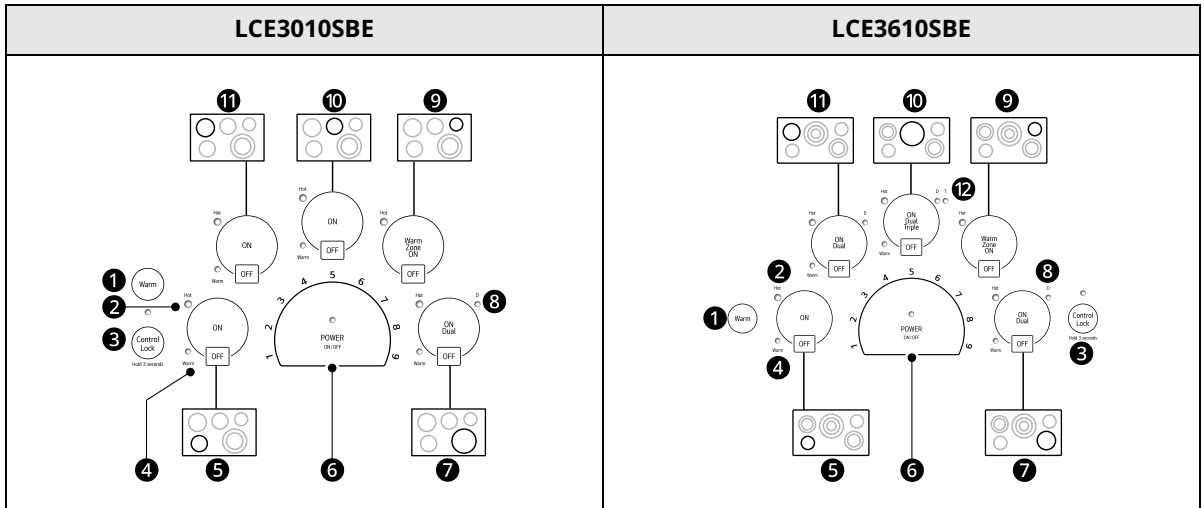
| LCE3010SBE | LCE3610SBE |
|---|---|
| 11 10 9 Hot ON Warm OFF Hot ON Warm OFF Hot Warm Zone ON OFF 1 Warm 2 Hot 3 Control Lock Hold 3 seconds ON Warm OFF 4 5 4 6 3 7 2 8 1 9 POWER ON/OFF 6 Hot D 8 ON Dual Warm OFF 5 7 | 11 10 9 Hot D ON Dual Warm OFF Hot D T 12 ON Dual Triple Warm OFF Hot Warm Zone ON OFF 2 Hot 1 Warm ON Warm OFF 4 5 4 6 3 7 2 8 1 9 POWER ON/OFF 8 Hot D ON Dual Warm OFF Control Lock Hold 3 seconds 3 5 6 7 |